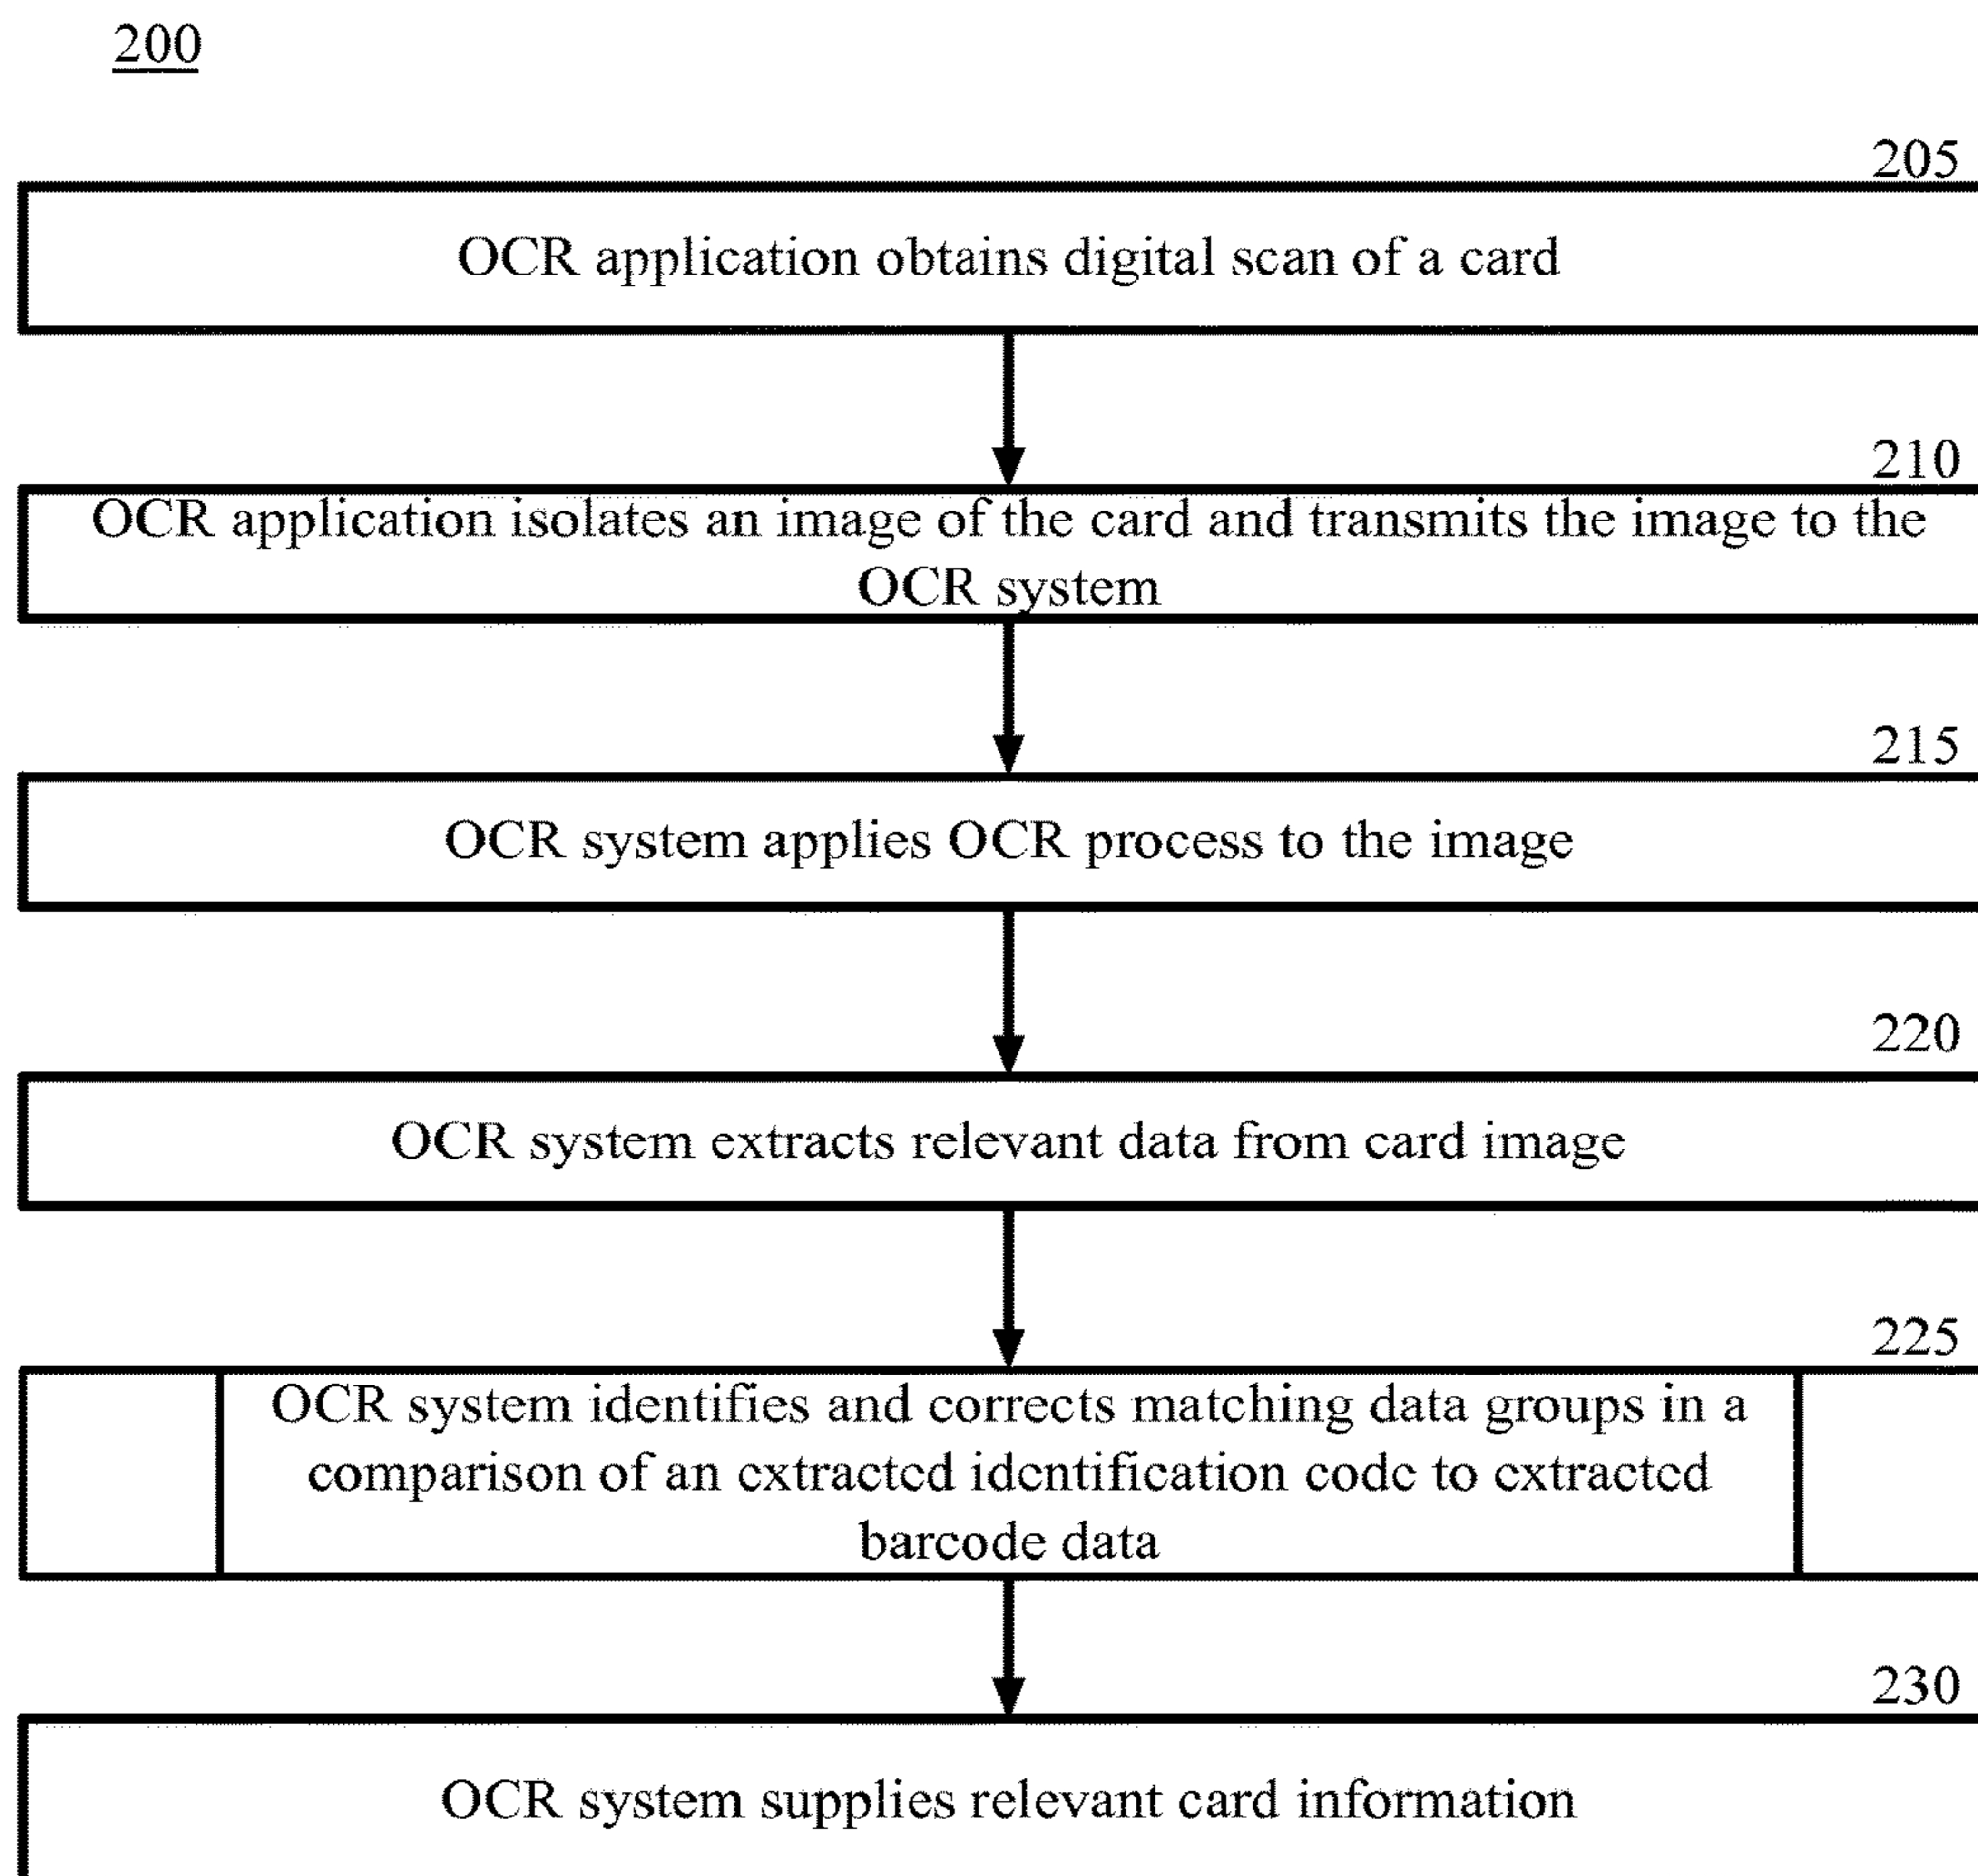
200

205

OCR application obtains digital scan of a card

210

OCR application isolates an image of the card and transmits the image to the OCR system

215

OCR system applies OCR process to the image

220

OCR system extracts relevant data from card image

225

OCR system identifies and corrects matching data groups in a comparison of an extracted identification code to extracted barcode data

230

OCR system supplies relevant card information